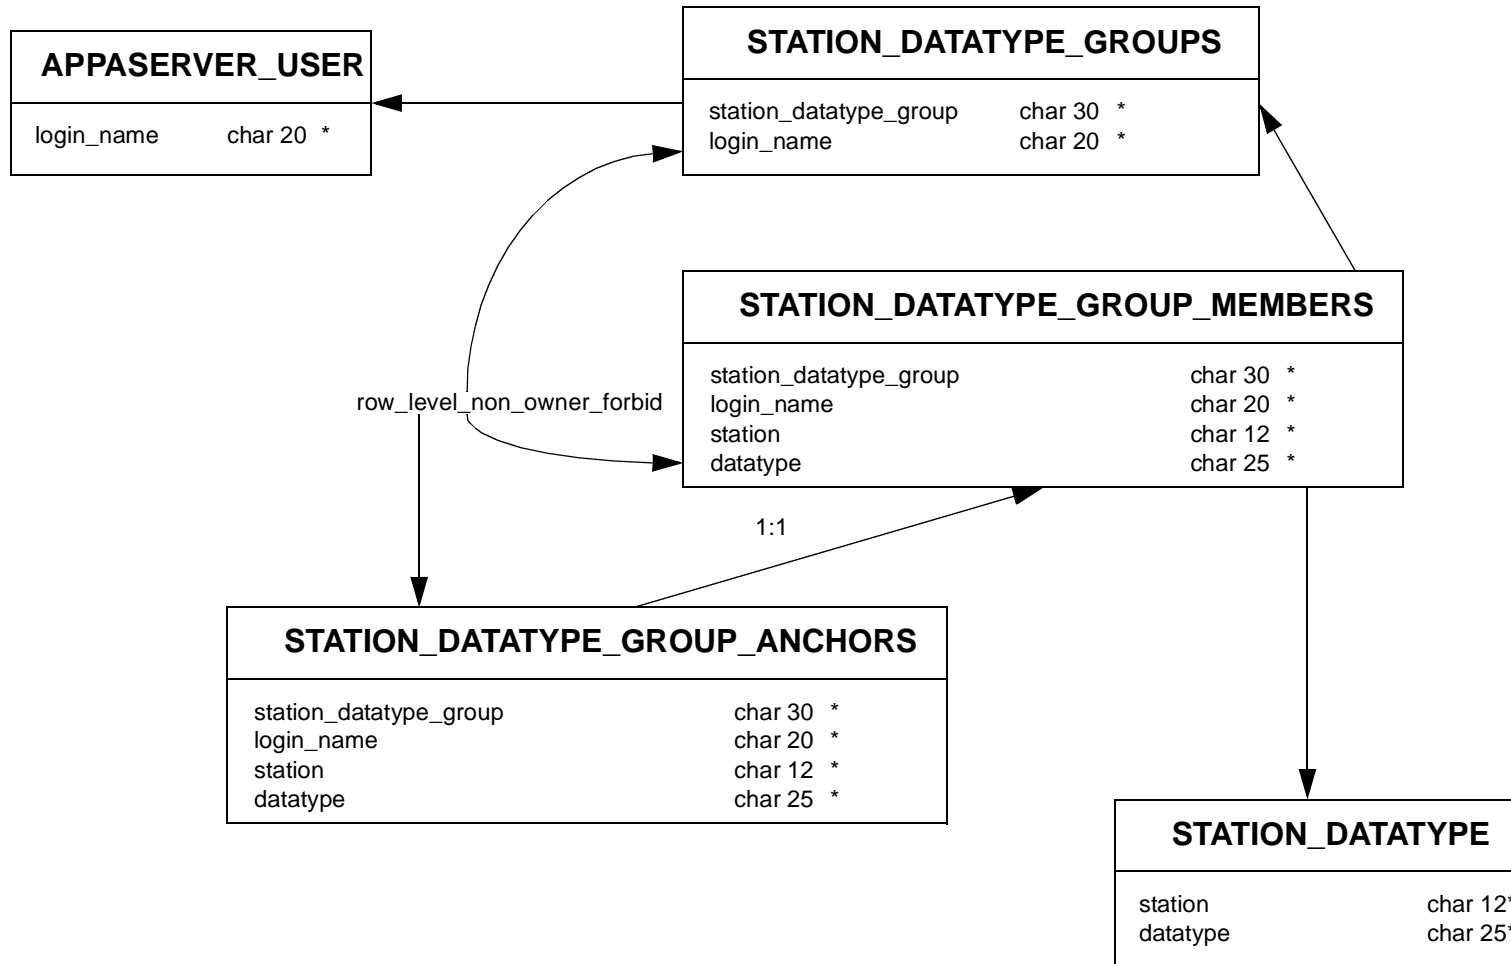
APPASERVER_USER

login_name char 20 *

STATION_DATATYPE_GROUPS

station_datatype_group char 30 *
login_name char 20 *

STATION_DATATYPE_GROUP_MEMBERS

station_datatype_group char 30 *
login_name char 20 *
station char 12 *
datatype char 25 *

row_level_non_owner_forbid

1:1

STATION_DATATYPE_GROUP_ANCHORS

station_datatype_group char 30 *
login_name char 20 *
station char 12 *
datatype char 25 *

STATION_DATATYPE

station char 12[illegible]
datatype char 25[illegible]